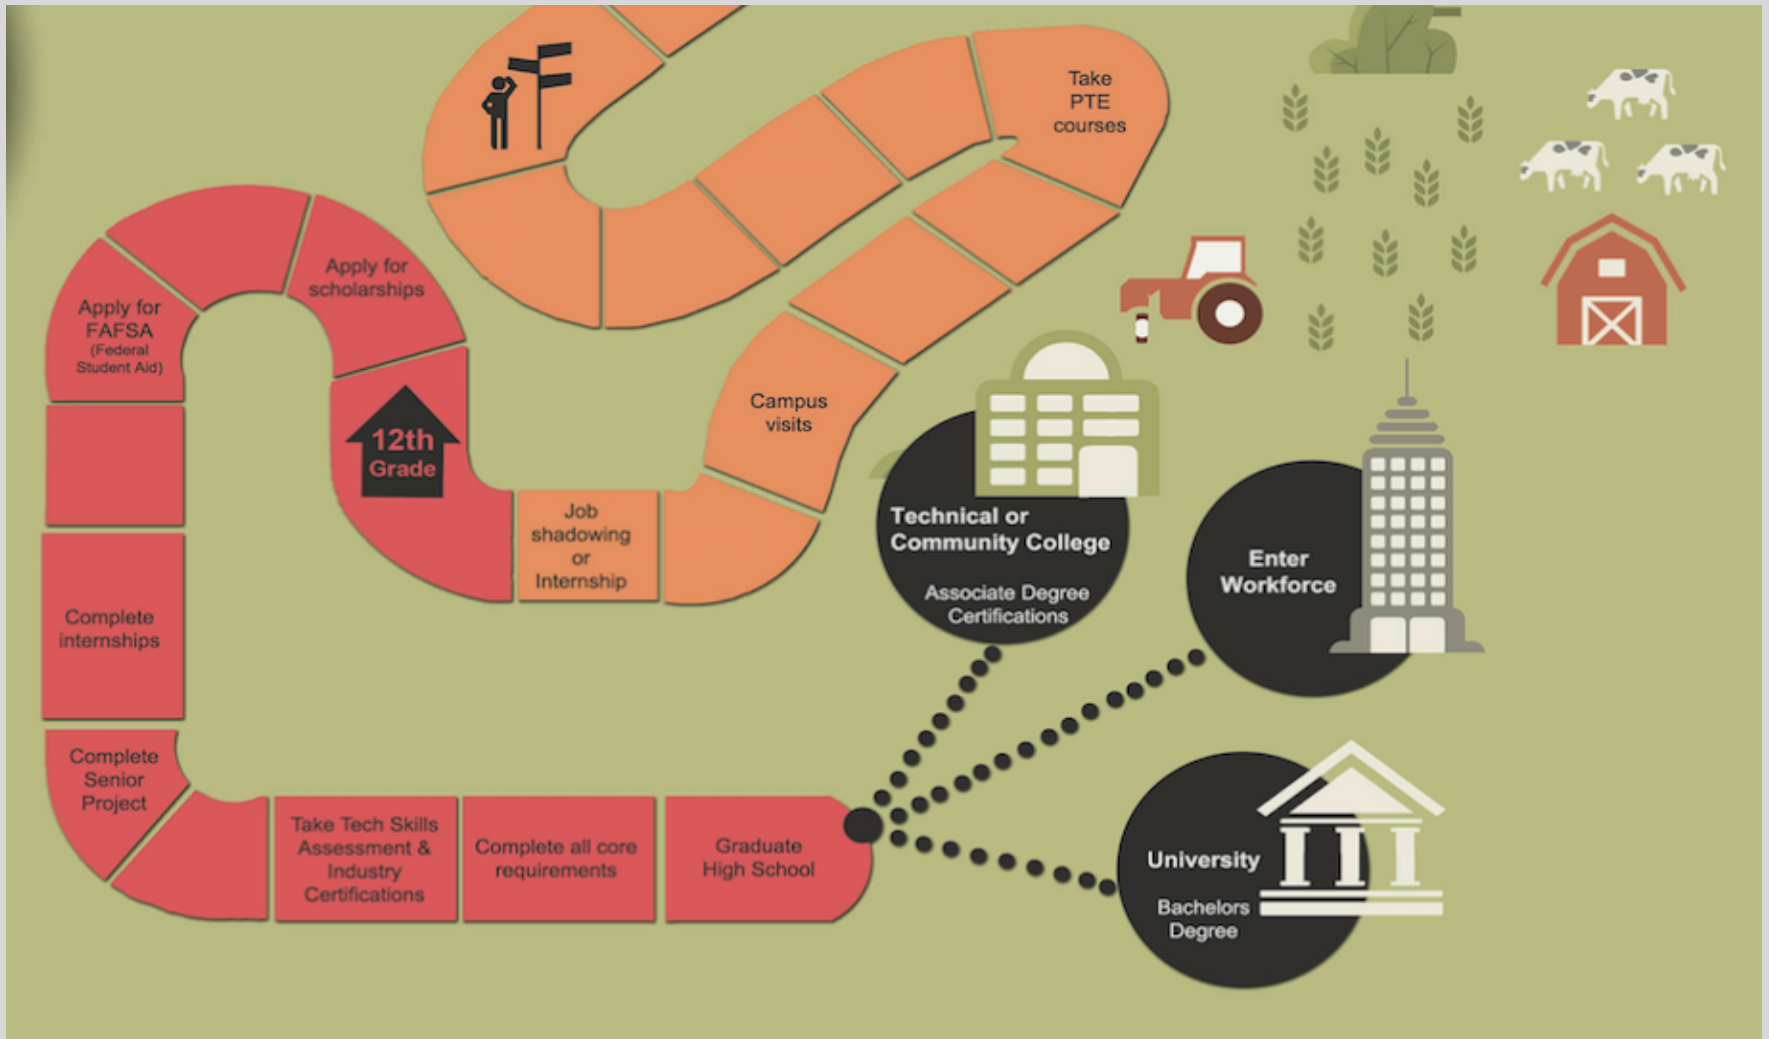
Take PTE courses

Apply for scholarships

Apply for FAFSA (Federal Student Aid)

12th Grade

Campus visits

Job shadowing or Internship

Complete internships

Complete Senior Project

Take Tech Skills Assessment & Industry Certifications

Complete all core requirements

Graduate High School

Technical or Community College

Associate Degree Certifications

Enter Workforce

University

Bachelors Degree